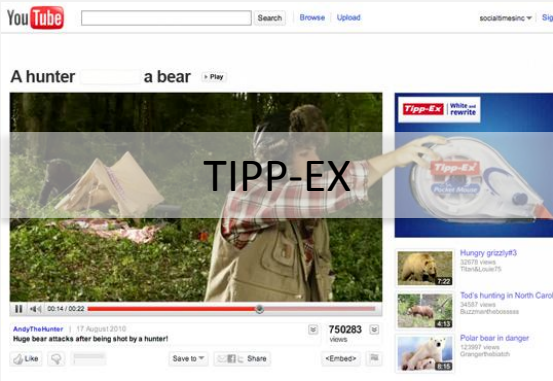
You Tube Search Browse Upload socialtimesinc Sig

A hunter a bear Play

TIPP-EX

Tipp-Ex White and rewrite

Tipp-Ex

00:14 / 00:22

AndyTheHunter | 17 August 2010

Huge bear attacks after being shot by a hunter!

750283 views

Like

Save to

Share

<Embed>

Hungry grizzly#3
32678 views
Titan&Louie75

7:22

Tod's hunting in North Carol
34567 views
Buzzmenthebosses

4:13

Polar bear in danger
123987 views
Grangerthebiatch

8:15